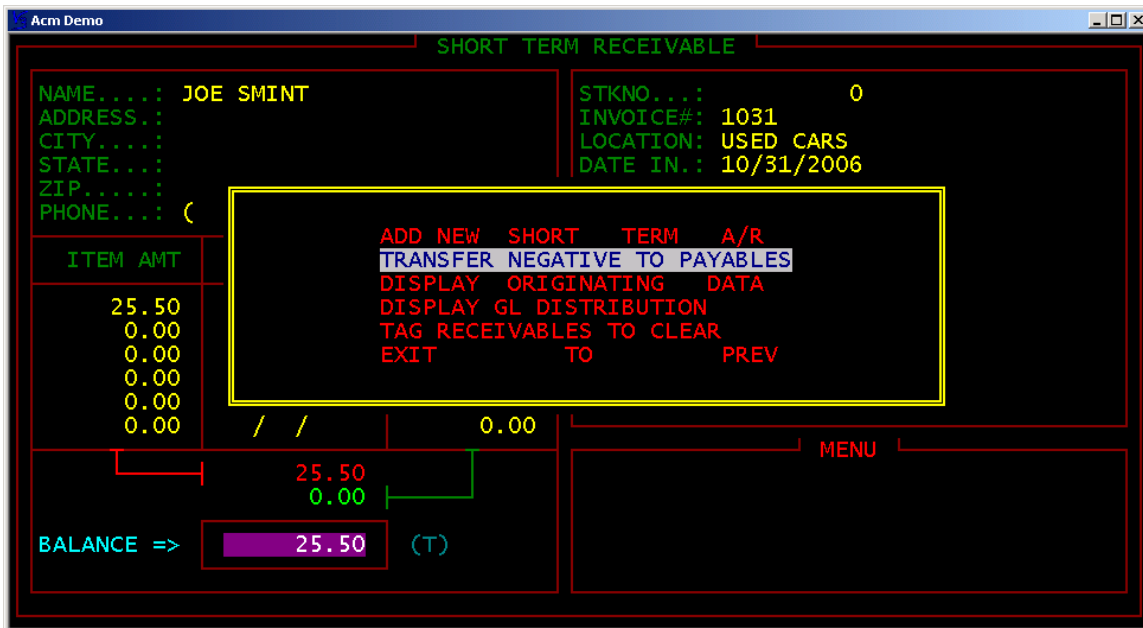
Acm Demo

SHORT TERM RECEIVABLE

NAME....: JOE SMINT
ADDRESS.:
CITY....:
STATE...:
ZIP.....:
PHONE...: (

STKNO...: 0
INVOICE#: 1031
LOCATION: USED CARS
DATE IN.: 10/31/2006

ADD NEW SHORT TERM A/R
TRANSFER NEGATIVE TO PAYABLES
DISPLAY ORIGINATING DATA
DISPLAY GL DISTRIBUTION
TAG RECEIVABLES TO CLEAR
EXIT TO PREV

ITEM AMT

25.50
0.00
0.00
0.00
0.00
0.00

/ /

0.00

MENU

25.50
0.00

BALANCE => 25.50 (T)